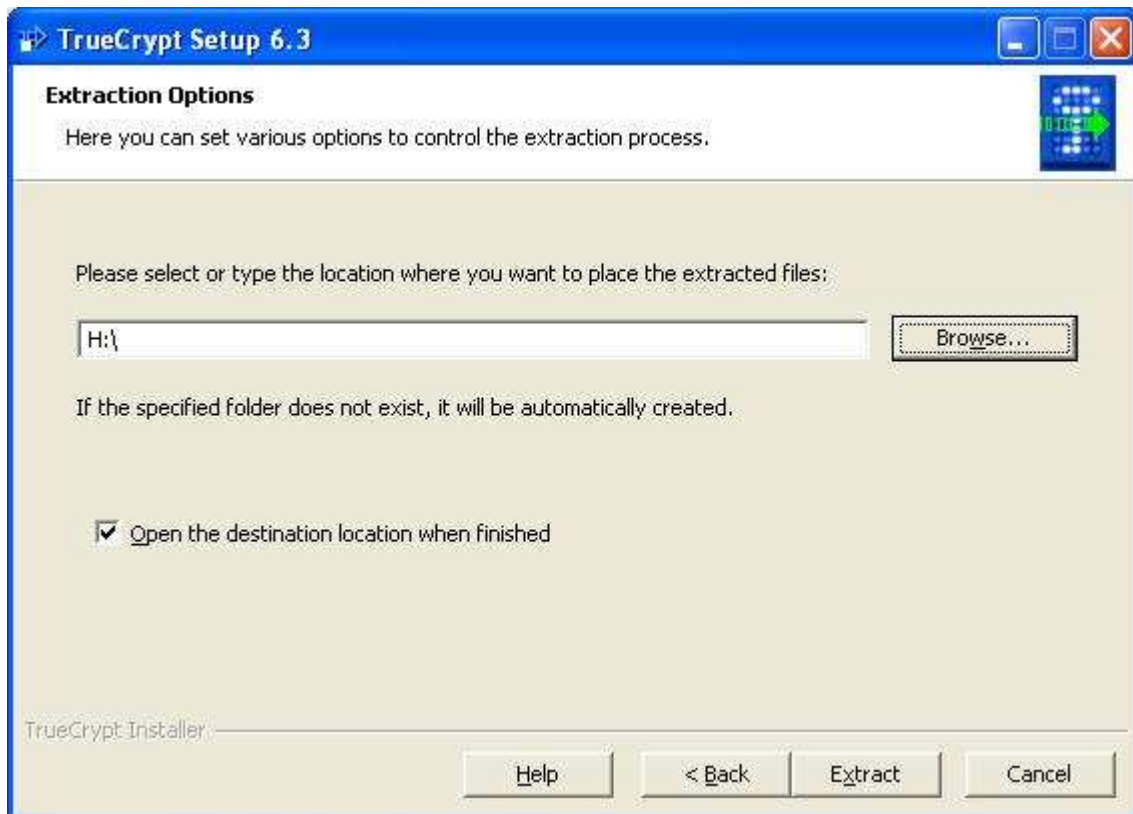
TrueCrypt Setup 6.3

Extraction Options

Here you can set various options to control the extraction process.

Please select or type the location where you want to place the extracted files:

H:\

Browse...

If the specified folder does not exist, it will be automatically created.

Open the destination location when finished

TrueCrypt Installer

Help

< Back

Extract

Cancel